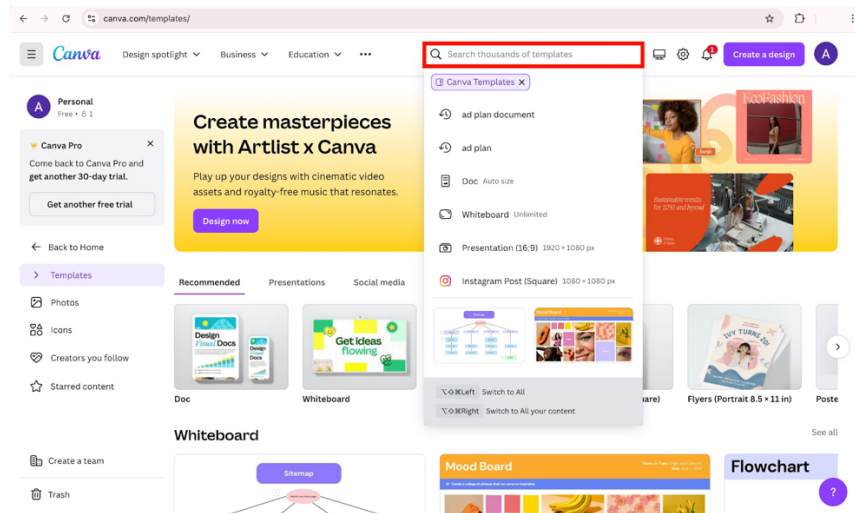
canva.com/templates/

Canva Design spotlight Business Education •••

Search thousands of templates

Create a design A

Canva Templates ×

ad plan document

ad plan

Doc Auto size

Whiteboard Unlimited

Presentation (16:9) 1920 × 1080 px

Instagram Post (Square) 1080 × 1080 px

Mood Board

⌥⇧⌘Left Switch to All

⌥⇧⌘Right Switch to All your content

A Personal
Free • 8 1

Canva Pro
Come back to Canva Pro and get another 30-day trial.

Get another free trial

Back to Home

Templates

Photos

Icons

Creators you follow

Starred content

Create a team

Trash

Create masterpieces with Artlist x Canva

Play up your designs with cinematic video assets and royalty-free music that resonates.

Design now

EcoFashion

Recommended Presentations Social media

Design Docs

Get Ideas flowing

Doc

Whiteboard

are)

Flyers (Portrait 8.5 × 11 in)

Poste

Whiteboard

See all

Sitemap

Mood Board

Flowchart

?